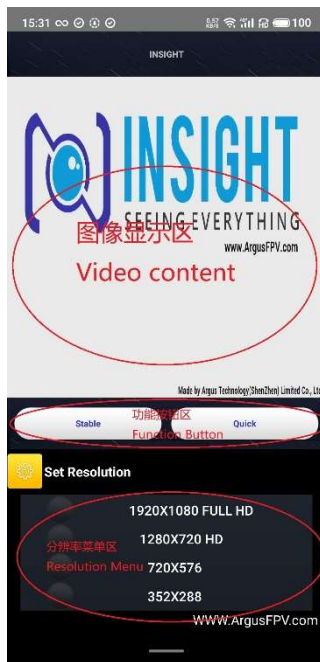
15:31 ∞ 100

INSIGHT

INSIGHT
SEEING EVERYTHING
图像显示区
www.ArgusFPV.com
Video content

Made by Argus Technology(ShenZhen) Limited Co., Ltd

功能按钮区
Stable
Function Button
Quick

Set Resolution

1920X1080 FULL HD
分辨率菜单区
1280X720 HD
Resolution Menu
720X576
352X288

WWW.ArgusFPV.com